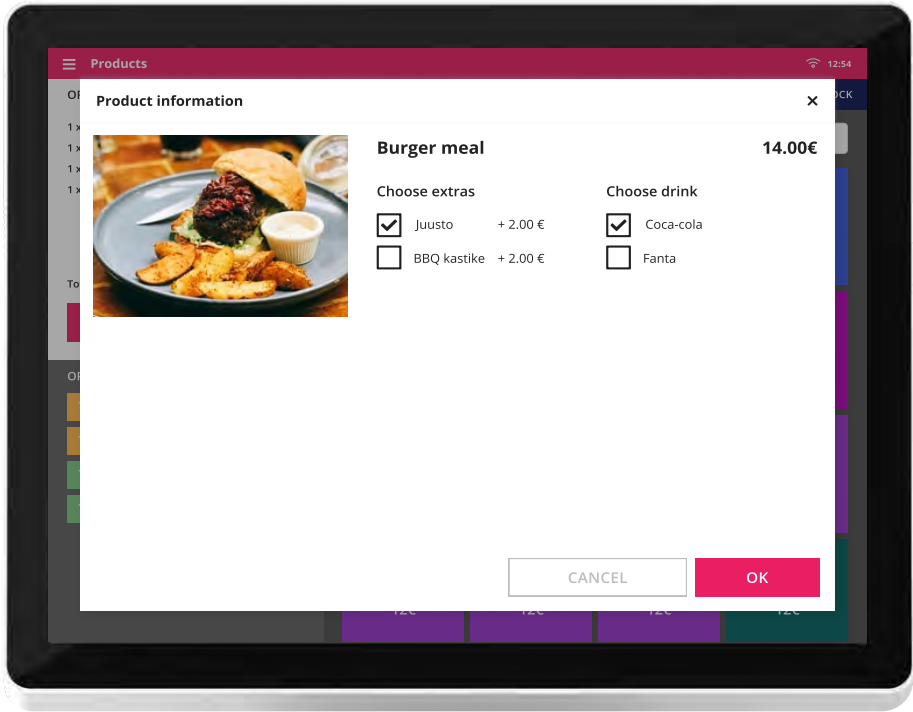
Products

12:54

OF

1 x
1 x
1 x
1 x

To

OF

OCK

Product information

×

Burger meal

14.00€

Choose extras

Juusto + 2.00 €

BBQ kastike + 2.00 €

Choose drink

Coca-cola

Fanta

CANCEL

OK

12€ 12€ 12€ 12€